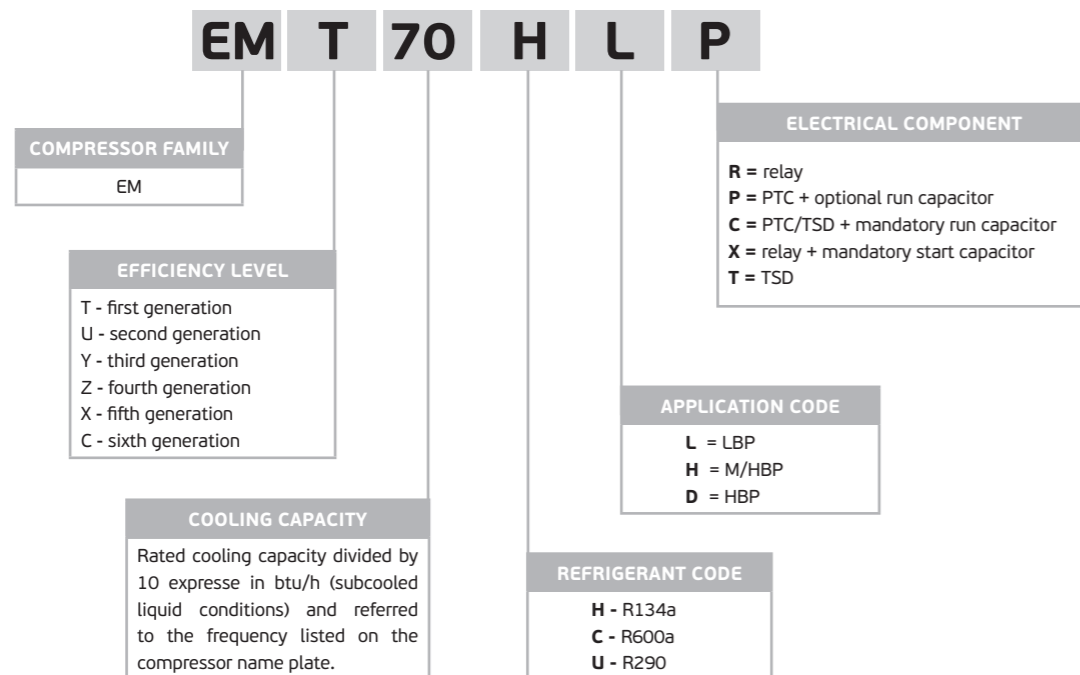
EM T 70 H L P

COMPRESSOR FAMILY

EM

EFFICIENCY LEVEL

T - first generation
U - second generation
Y - third generation
Z - fourth generation
X - fifth generation
C - sixth generation

COOLING CAPACITY

Rated cooling capacity divided by 10 expresse in btu/h (subcooled liquid conditions) and referred to the frequency listed on the compressor name plate.

REFRIGERANT CODE

**H -** R134a
**C -** R600a
**U -** R290

APPLICATION CODE

**L** = LBP
**H** = M/HBP
**D** = HBP

ELECTRICAL COMPONENT

**R =** relay
**P =** PTC + optional run capacitor
**C =** PTC/TSD + mandatory run capacitor
**X =** relay + mandatory start capacitor
**T =** TSD